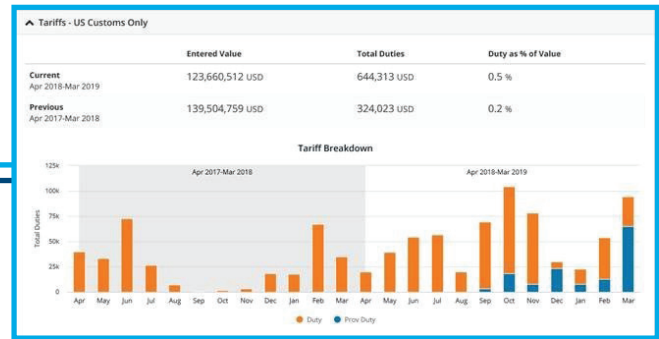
Tariffs - US Customs Only

| | Entered Value | Total Duties | Duty as % of Value |
|---|---|---|---|
| Current Apr 2018-Mar 2019 | 123,660,512 USD | 644,313 USD | 0.5 % |
| Previous Apr 2017-Mar 2018 | 139,504,759 USD | 324,023 USD | 0.2 % |

Tariff Breakdown

Apr 2017-Mar 2018

Apr 2018-Mar 2019

Total Duties

125k
100k
75k
50k
25k
0

Apr May Jun Jul Aug Sep Oct Nov Dec Jan Feb Mar Apr May Jun Jul Aug Sep Oct Nov Dec Jan Feb Mar

Duty Prov Duty